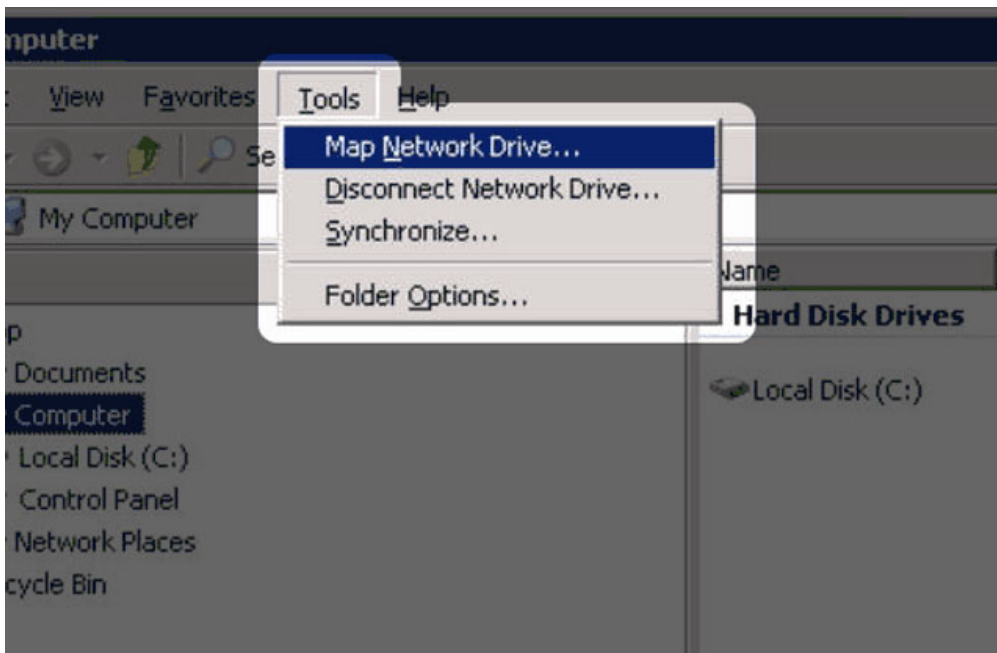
mputer

View Favorites Tools Help

Map Network Drive...
Disconnect Network Drive...
Synchronize...
Folder Options...

Se

My Computer

Name

Hard Disk Drives

Local Disk (C:)

p
Documents
Computer
Local Disk (C:)
Control Panel
Network Places
cycle Bin